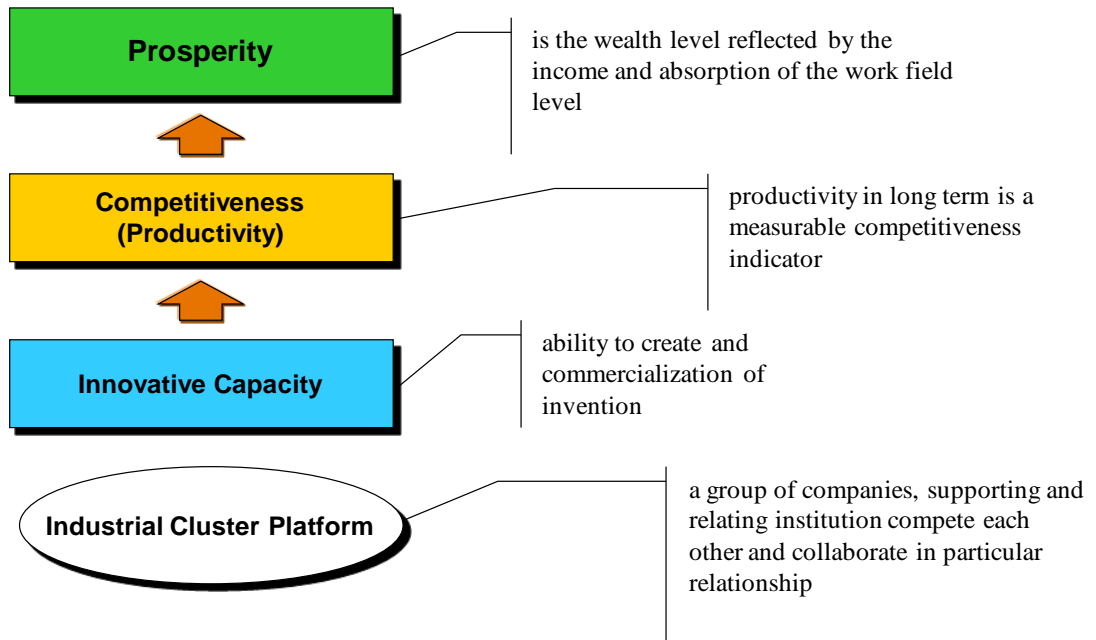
Prosperity

is the wealth level reflected by the income and absorption of the work field level

Competitiveness (Productivity)

productivity in long term is a measurable competitiveness indicator

Innovative Capacity

ability to create and commercialization of invention

Industrial Cluster Platform

a group of companies, supporting and relating institution compete each other and collaborate in particular relationship